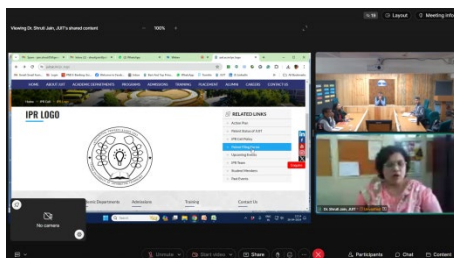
Viewing Dr. Shruti Jain, JUIT's shared content

100%

Layout

Meeting info

HOME ABOUT JUIT ACADEMIC DEPARTMENTS PROGRAMS ADMISSIONS TRAINING PLACEMENT ALUMNI CAREERS CONTACT US

IPR LOGO

RELATED LINKS

Active Port

Patent Status of JUIT

IPR Cell Policy

Patent Filing Portal

Upcoming Events

IPR News

Student Members

Past Events

Academic Departments

Admission

Training

Contact Us

No camera

Dr. Shruti Jain, JUIT

Unmute

Start video

Share

Participants

Chat

Leave